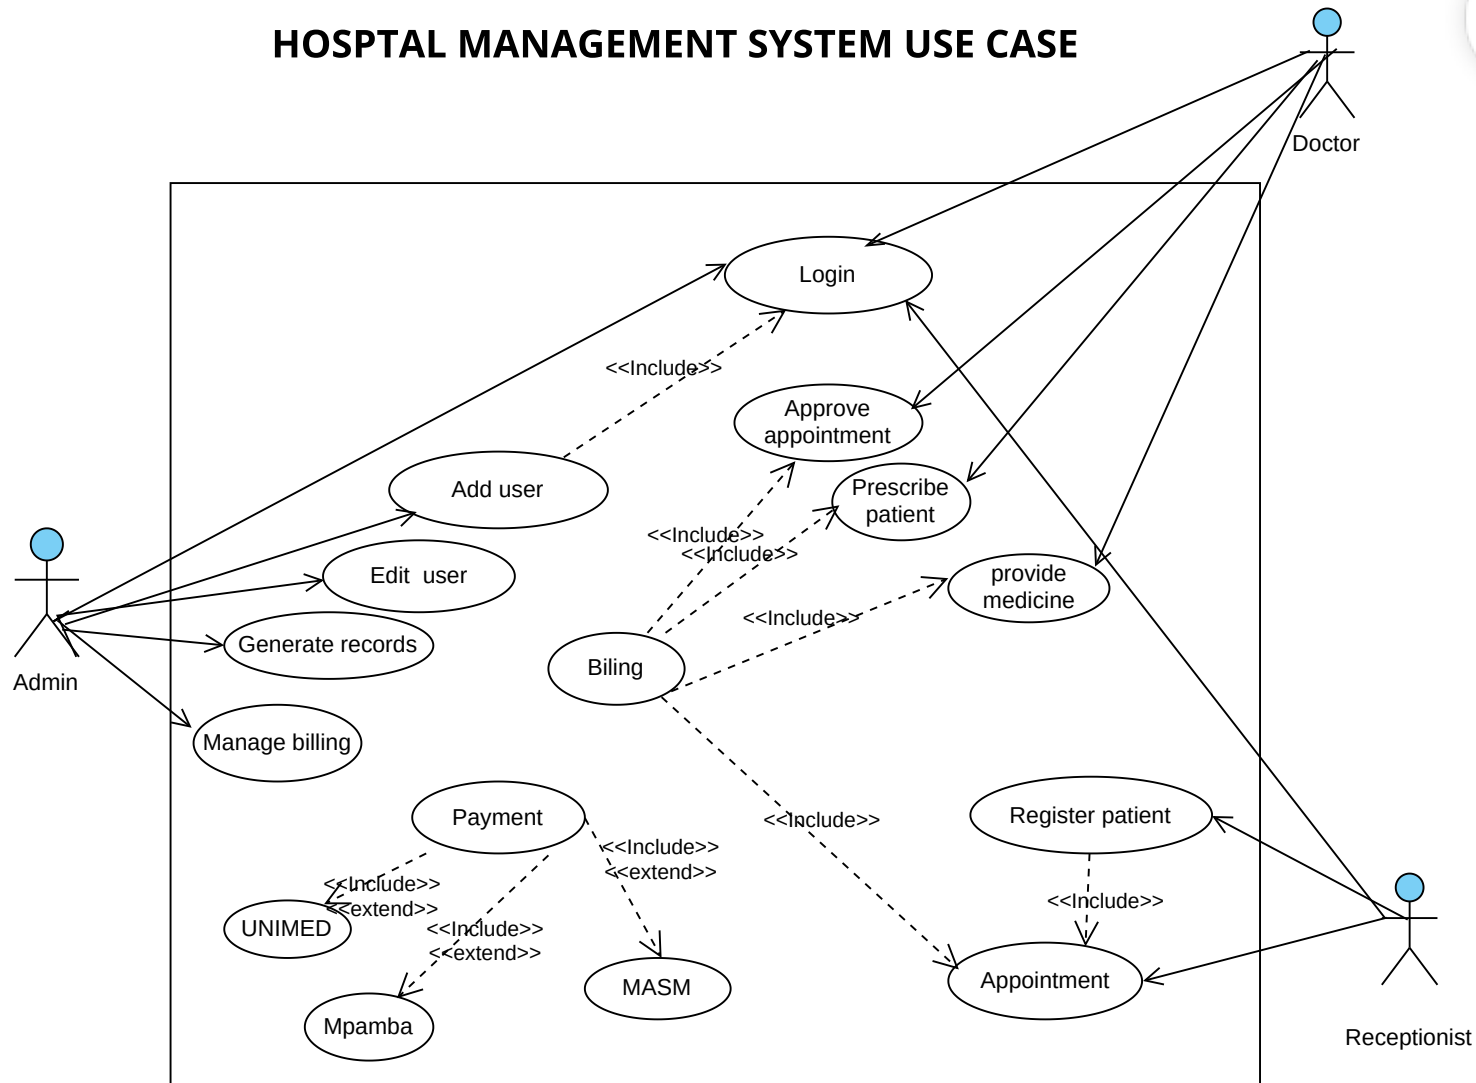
HOSPTAL MANAGEMENT SYSTEM USE CASE

Doctor

Login

<<Include>>

Approve appointment

Add user

Prescribe patient

<<Include>>
<<Include>>

Admin

Edit user

provide medicine

<<Include>>

Generate records

Biling

Manage billing

Payment

<<Include>>

Register patient

<<Include>>
<<extend>>

<<Include>>
<<extend>>

<<Include>>

UNIMED

<<Include>>
<<extend>>

Appointment

MASM

Mpamba

Receptionist